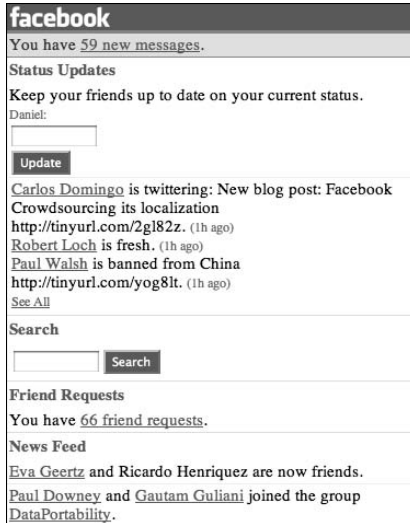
facebook

You have 59 new messages.

Status Updates

Keep your friends up to date on your current status.

Daniel:

Update

Carlos Domingo is twittering: New blog post: Facebook Crowdsourcing its localization http://tinyurl.com/2gl82z. (1h ago)

Robert Loch is fresh. (1h ago)

Paul Walsh is banned from China http://tinyurl.com/yog8lt. (1h ago)

See All

Search

Search

Friend Requests

You have 66 friend requests.

News Feed

Eva Geertz and Ricardo Henriquez are now friends.

Paul Downey and Gautam Guliani joined the group DataPortability.